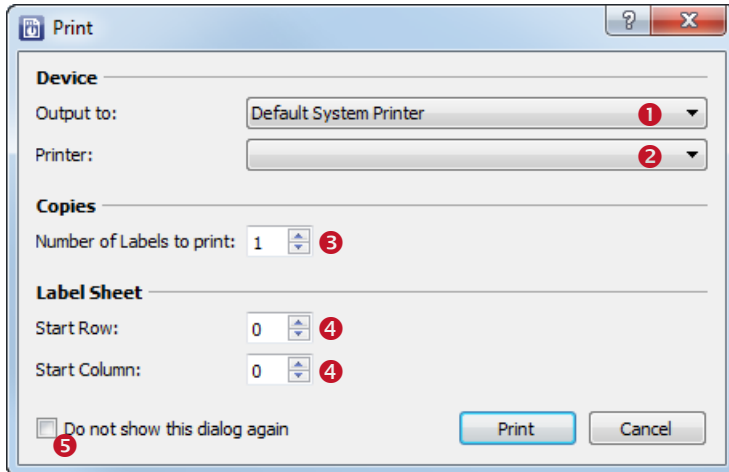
Print

?

X

Device

Output to:

Default System Printer

1

Printer:

2

Copies

Number of Labels to print:

1

3

Label Sheet

Start Row:

0

4

Start Column:

0

4

Do not show this dialog again

5

Print

Cancel